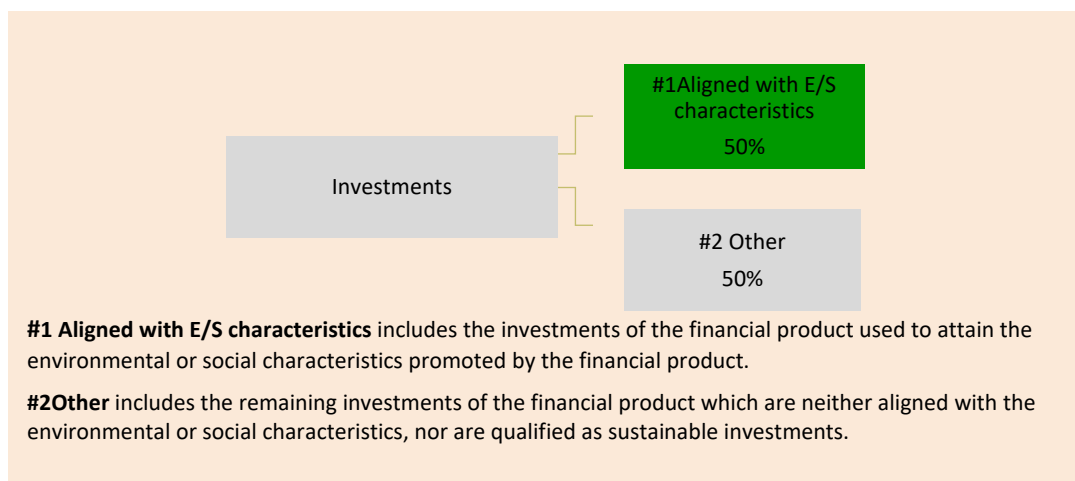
Investments

#1Aligned with E/S characteristics
50%

#2 Other
50%

**#1 Aligned with E/S characteristics** includes the investments of the financial product used to attain the environmental or social characteristics promoted by the financial product.

**#2Other** includes the remaining investments of the financial product which are neither aligned with the environmental or social characteristics, nor are qualified as sustainable investments.